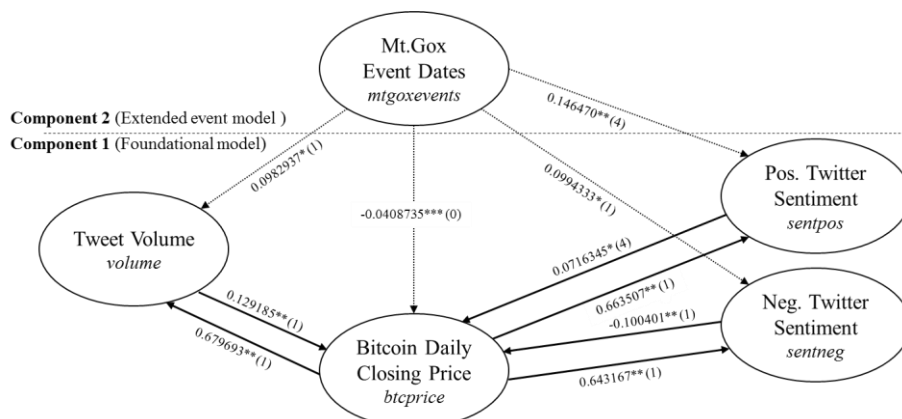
Mt.Gox Event Dates
*mtgoxevents*

**Component 2** (Extended event model )

**Component 1** (Foundational model)

0.146470** (4)

0.0982937* (1)

0.0994333* (1)

-0.0408735*** (0)

Pos. Twitter Sentiment
*sentpos*

Tweet Volume
*volume*

0.0716345* (4)

0.663507** (1)

0.129185** (1)

-0.100401** (1)

Neg. Twitter Sentiment
*sentneg*

0.679693** (1)

Bitcoin Daily Closing Price
*btcprice*

0.643167** (1)